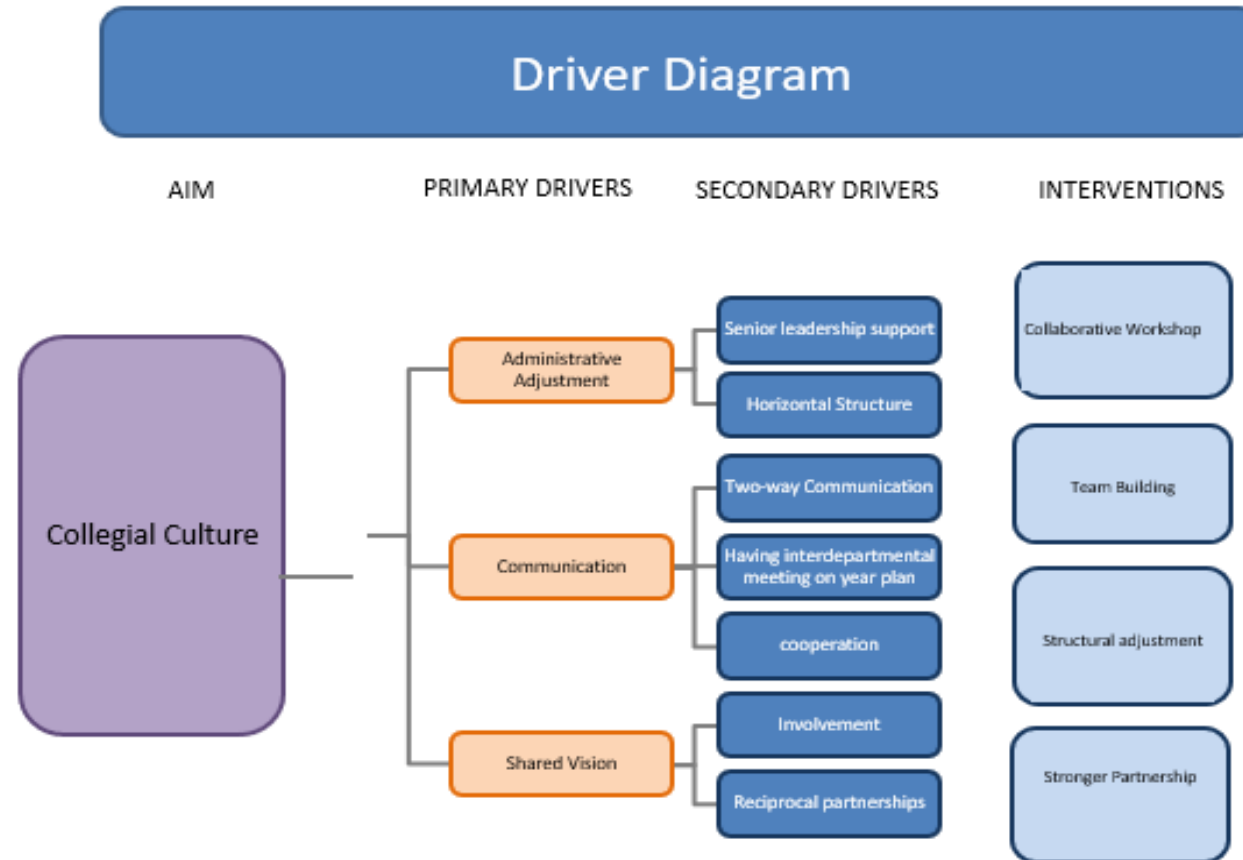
Driver Diagram

AIM

PRIMARY DRIVERS

SECONDARY DRIVERS

INTERVENTIONS

Collegial Culture

Administrative Adjustment

Communication

Shared Vision

Senior leadership support

Horizontal Structure

Two-way Communication

Having interdepartmental meeting on year plan

cooperation

Involvement

Reciprocal partnerships

Collaborative Workshop

Team Building

Structural adjustment

Stronger Partnership